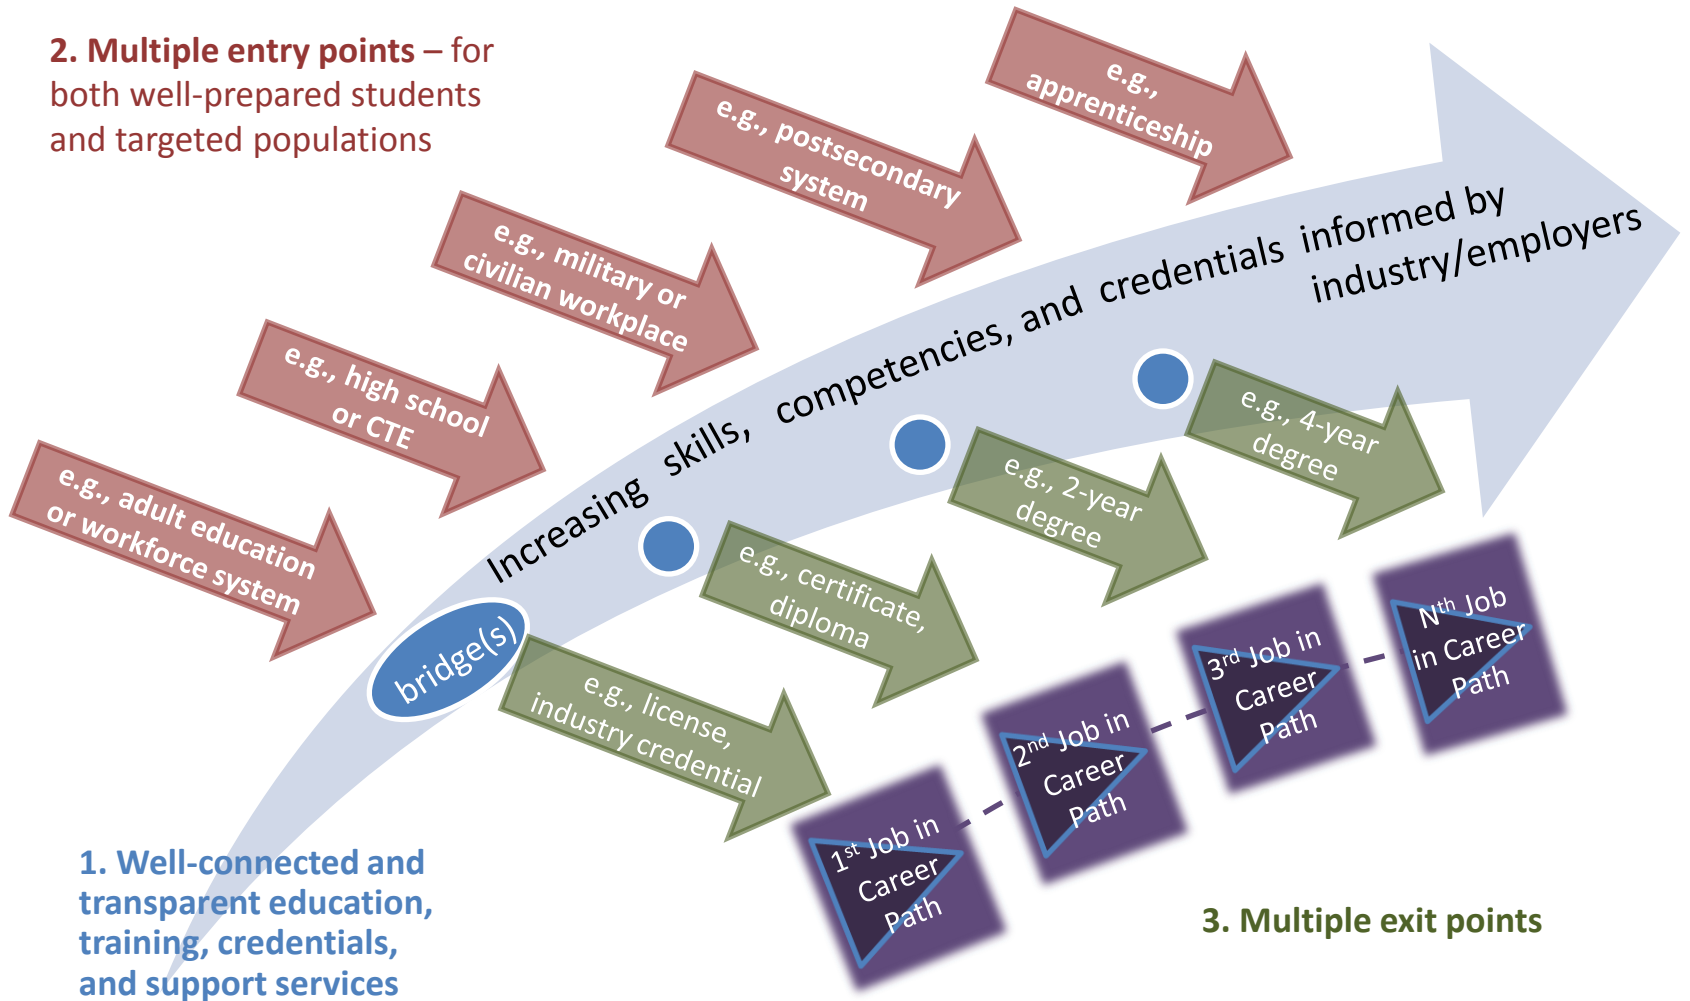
2. Multiple entry points – for both well-prepared students and targeted populations

e.g., adult education or workforce system

e.g., high school or CTE

e.g., military or civilian workplace

e.g., postsecondary system

e.g., apprenticeship

Increasing skills, competencies, and credentials informed by industry/employers

bridge(s)

e.g., license, industry credential

e.g., certificate, diploma

e.g., 2-year degree

e.g., 4-year degree

1st Job in Career Path

2nd Job in Career Path

3rd Job in Career Path

Nth Job in Career Path

1. Well-connected and transparent education, training, credentials, and support services

3. Multiple exit points